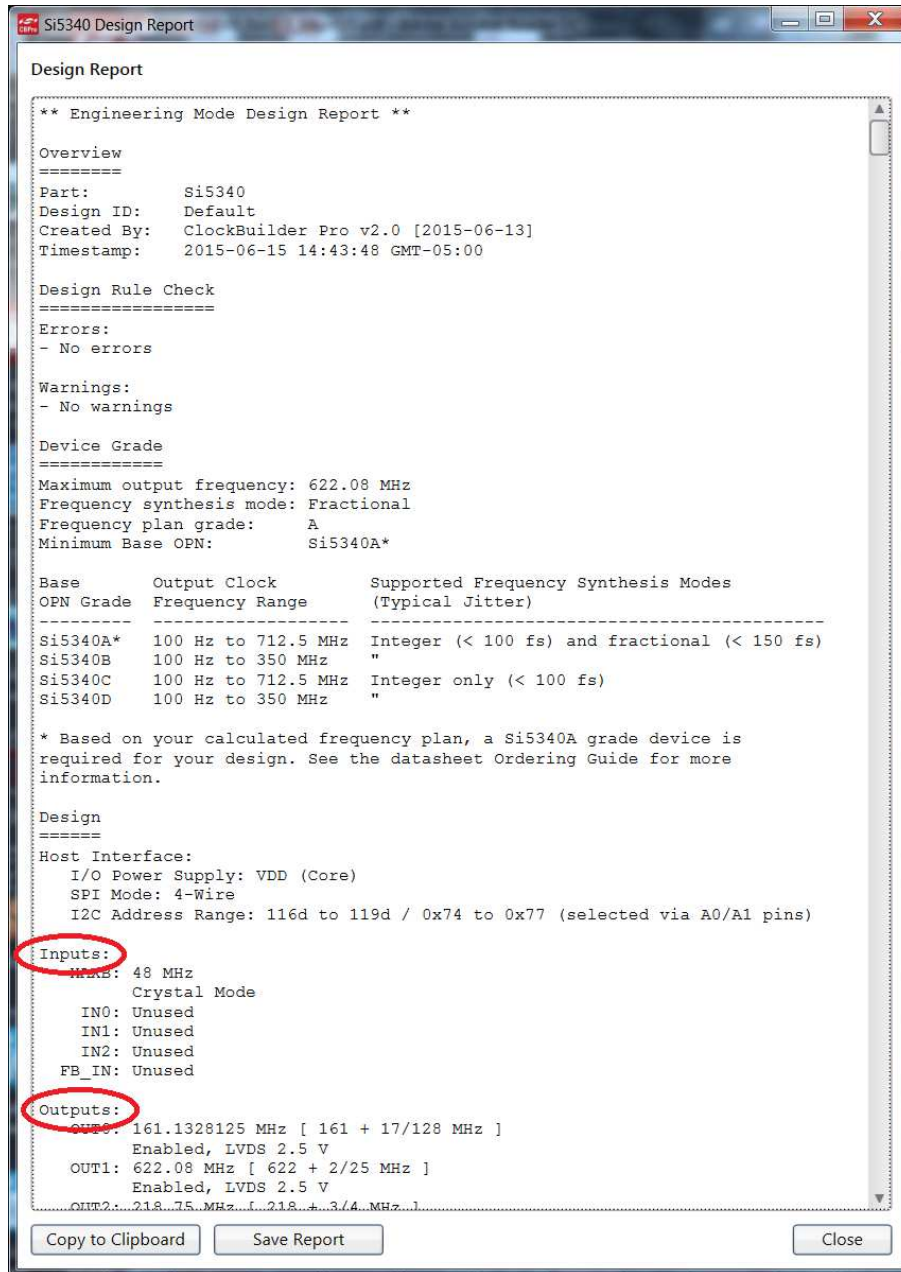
Si5340 Design Report

Design Report

** Engineering Mode Design Report **

Overview
========
Part: Si5340
Design ID: Default
Created By: ClockBuilder Pro v2.0 [2015-06-13]
Timestamp: 2015-06-15 14:43:48 GMT-05:00

Design Rule Check
=================
Errors:
- No errors

Warnings:
- No warnings

Device Grade
============
Maximum output frequency: 622.08 MHz
Frequency synthesis mode: Fractional
Frequency plan grade: A
Minimum Base OPN: Si5340A*

| Base OPN Grade | Output Clock Frequency Range | Supported Frequency Synthesis Modes (Typical Jitter) |
|---|---|---|
| Si5340A* | 100 Hz to 712.5 MHz | Integer (< 100 fs) and fractional (< 150 fs) |
| Si5340B | 100 Hz to 350 MHz | " |
| Si5340C | 100 Hz to 712.5 MHz | Integer only (< 100 fs) |
| Si5340D | 100 Hz to 350 MHz | " |

* Based on your calculated frequency plan, a Si5340A grade device is required for your design. See the datasheet Ordering Guide for more information.

Design
======
Host Interface:
I/O Power Supply: VDD (Core)
SPI Mode: 4-Wire
I2C Address Range: 116d to 119d / 0x74 to 0x77 (selected via A0/A1 pins)

Inputs:
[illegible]: 48 MHz
Crystal Mode
IN0: Unused
IN1: Unused
IN2: Unused
FB_IN: Unused

Outputs:
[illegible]: 161.1328125 MHz [ 161 + 17/128 MHz ]
Enabled, LVDS 2.5 V
OUT1: 622.08 MHz [ 622 + 2/25 MHz ]
Enabled, LVDS 2.5 V
OUT2: 218.75 MHz [ 218 + 3/4 MHz ]

Copy to Clipboard Save Report Close